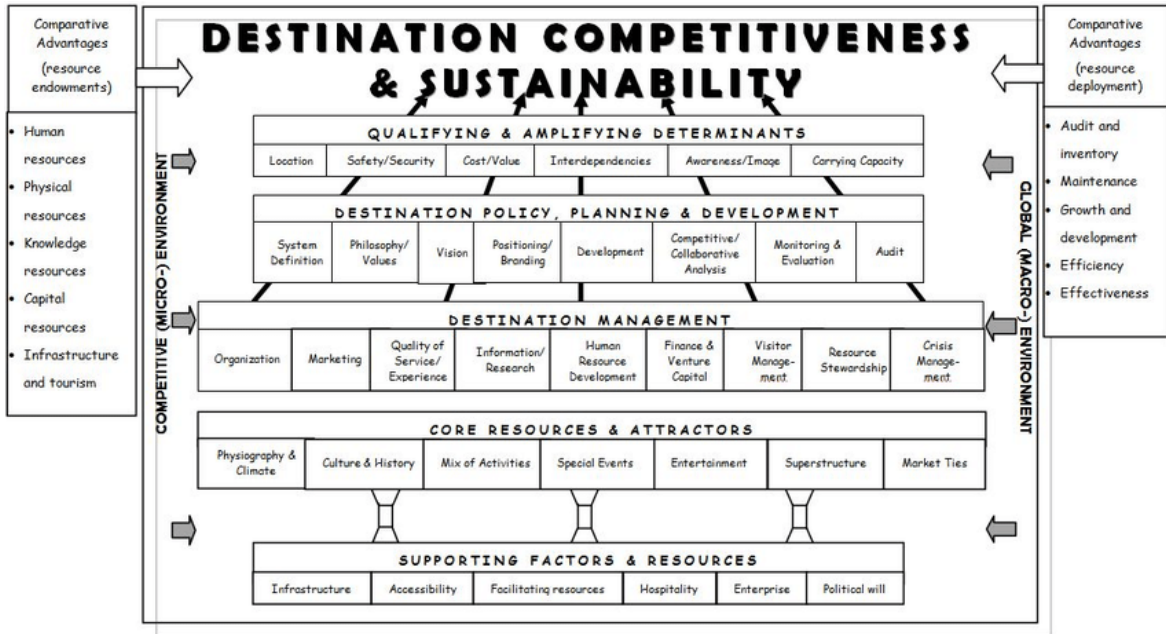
Comparative Advantages (resource endowments)

• Human resources
• Physical resources
• Knowledge resources
• Capital resources
• Infrastructure and tourism

DESTINATION COMPETITIVENESS & SUSTAINABILITY

Comparative Advantages (resource deployment)

• Audit and inventory
• Maintenance
• Growth and development
• Efficiency
• Effectiveness

COMPETITIVE (MICRO-) ENVIRONMENT

GLOBAL (MACRO-) ENVIRONMENT

QUALIFYING & AMPLIFYING DETERMINANTS

| Location | Safety/Security | Cost/Value | Interdependencies | Awareness/Image | Carrying Capacity |
|---|---|---|---|---|---|

DESTINATION POLICY, PLANNING & DEVELOPMENT

| System Definition | Philosophy/ Values | Vision | Positioning/ Branding | Development | Competitive/ Collaborative Analysis | Monitoring & Evaluation | Audit |
|---|---|---|---|---|---|---|---|

DESTINATION MANAGEMENT

| Organization | Marketing | Quality of Service/ Experience | Information/ Research | Human Resource Development | Finance & Venture Capital | Visitor Management | Resource Stewardship | Crisis Management |
|---|---|---|---|---|---|---|---|---|

CORE RESOURCES & ATTRACTORS

| Physiography & Climate | Culture & History | Mix of Activities | Special Events | Entertainment | Superstructure | Market Ties |
|---|---|---|---|---|---|---|

SUPPORTING FACTORS & RESOURCES

| Infrastructure | Accessibility | Facilitating resources | Hospitality | Enterprise | Political will |
|---|---|---|---|---|---|